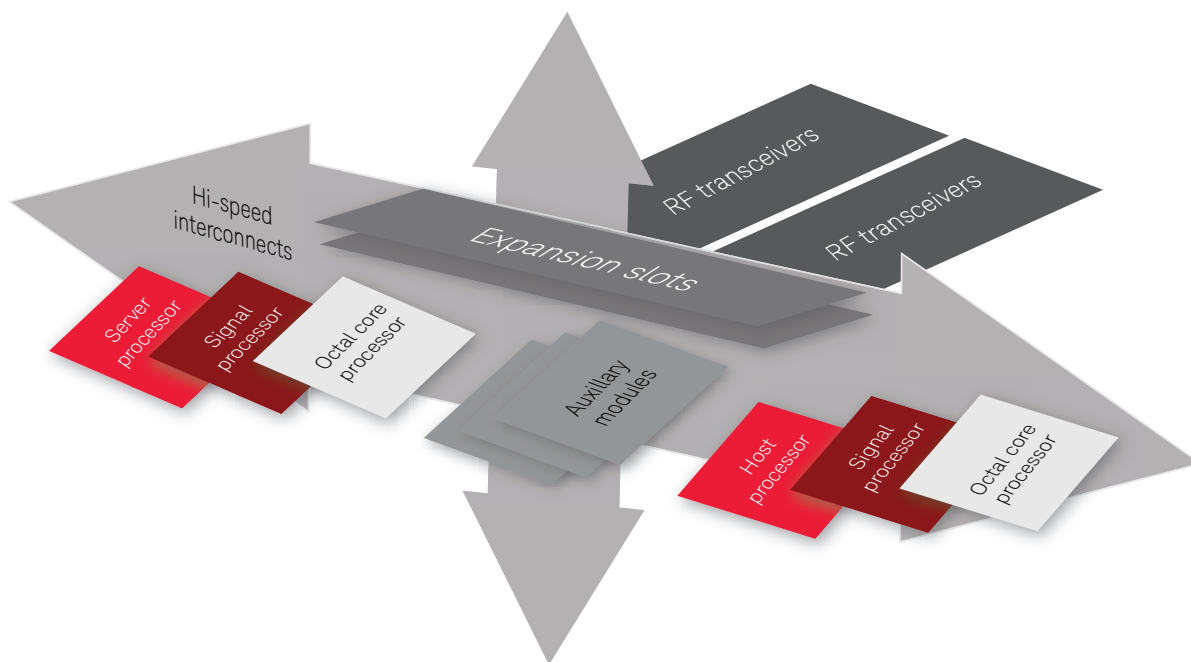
Hi-speed interconnects

RF transceivers

RF transceivers

Expansion slots

Server processor

Signal processor

Octal core processor

Auxillary modules

Host processor

Signal processor

Octal core processor